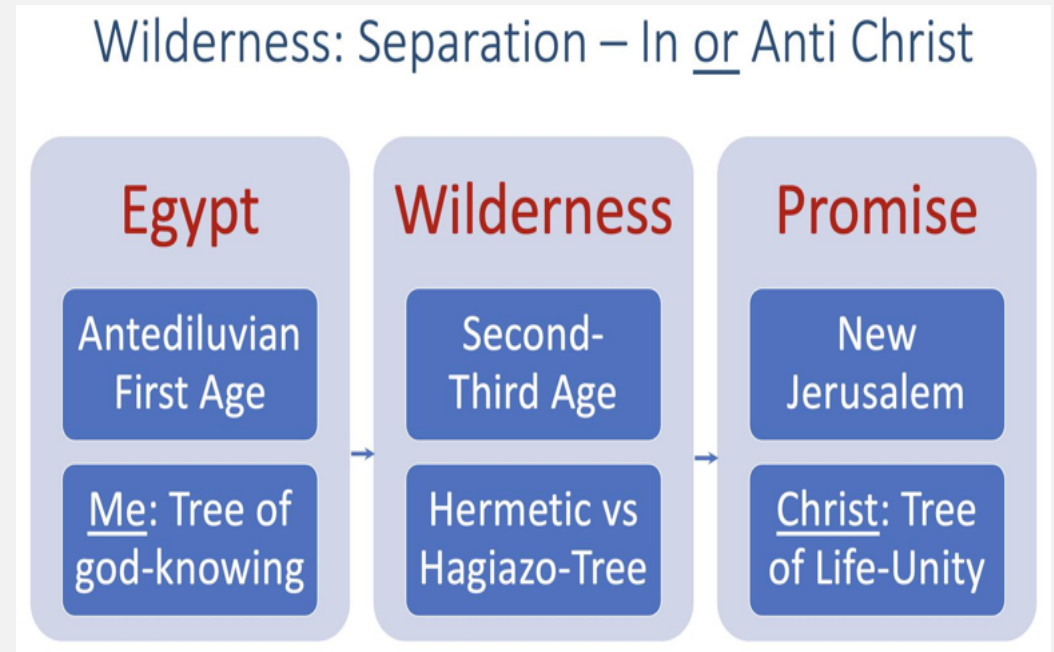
Wilderness: Separation – In or Anti Christ

Egypt

Antediluvian First Age

Me: Tree of god-knowing

Wilderness

Second-Third Age

Hermetic vs Hagiazo-Tree

Promise

New Jerusalem

Christ: Tree of Life-Unity